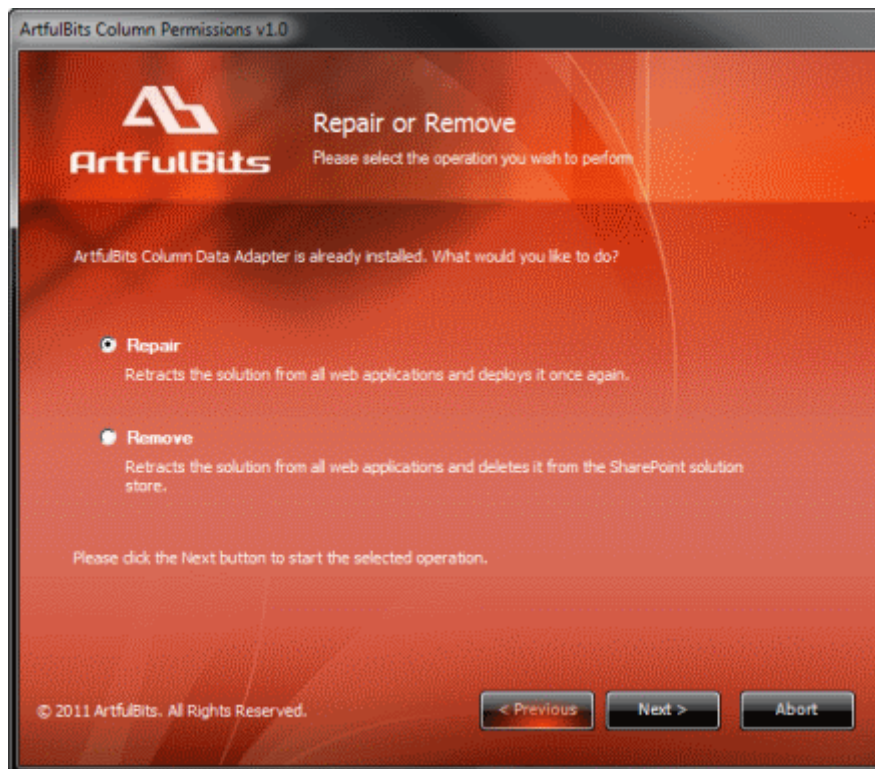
ArtfulBits Column Permissions v1.0

ArtfulBits

Repair or Remove
Please select the operation you wish to perform

ArtfulBits Column Data Adapter is already installed. What would you like to do?

Repair
Retracts the solution from all web applications and deploys it once again.

Remove
Retracts the solution from all web applications and deletes it from the SharePoint solution store.

Please click the Next button to start the selected operation.

© 2011 ArtfulBits. All Rights Reserved.

< Previous

Next >

Abort